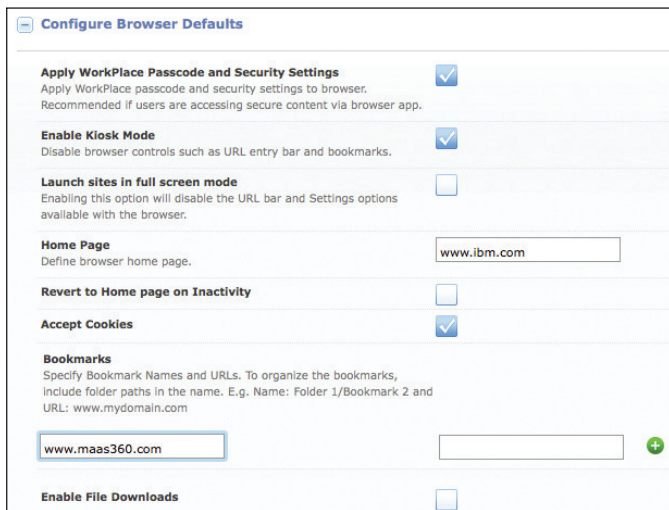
Configure Browser Defaults

Apply WorkPlace Passcode and Security Settings
Apply WorkPlace passcode and security settings to browser. Recommended if users are accessing secure content via browser app.

Enable Kiosk Mode
Disable browser controls such as URL entry bar and bookmarks.

Launch sites in full screen mode
Enabling this option will disable the URL bar and Settings options available with the browser.

Home Page
Define browser home page.

www.ibm.com

Revert to Home page on Inactivity

Accept Cookies

Bookmarks
Specify Bookmark Names and URLs. To organize the bookmarks, include folder paths in the name. E.g. Name: Folder 1/Bookmark 2 and URL: www.mydomain.com

www.maas360.com

Enable File Downloads